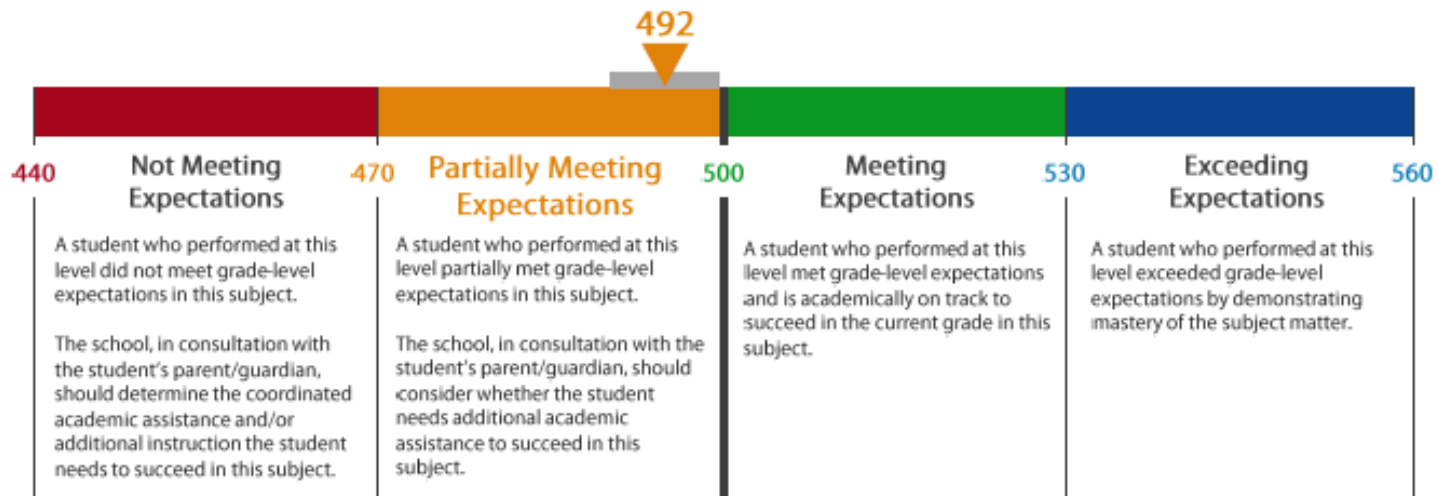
492

440

Not Meeting Expectations

A student who performed at this level did not meet grade-level expectations in this subject.

The school, in consultation with the student's parent/guardian, should determine the coordinated academic assistance and/or additional instruction the student needs to succeed in this subject.

470

Partially Meeting Expectations

A student who performed at this level partially met grade-level expectations in this subject.

The school, in consultation with the student's parent/guardian, should consider whether the student needs additional academic assistance to succeed in this subject.

500

Meeting Expectations

A student who performed at this level met grade-level expectations and is academically on track to succeed in the current grade in this subject.

530

Exceeding Expectations

A student who performed at this level exceeded grade-level expectations by demonstrating mastery of the subject matter.

560